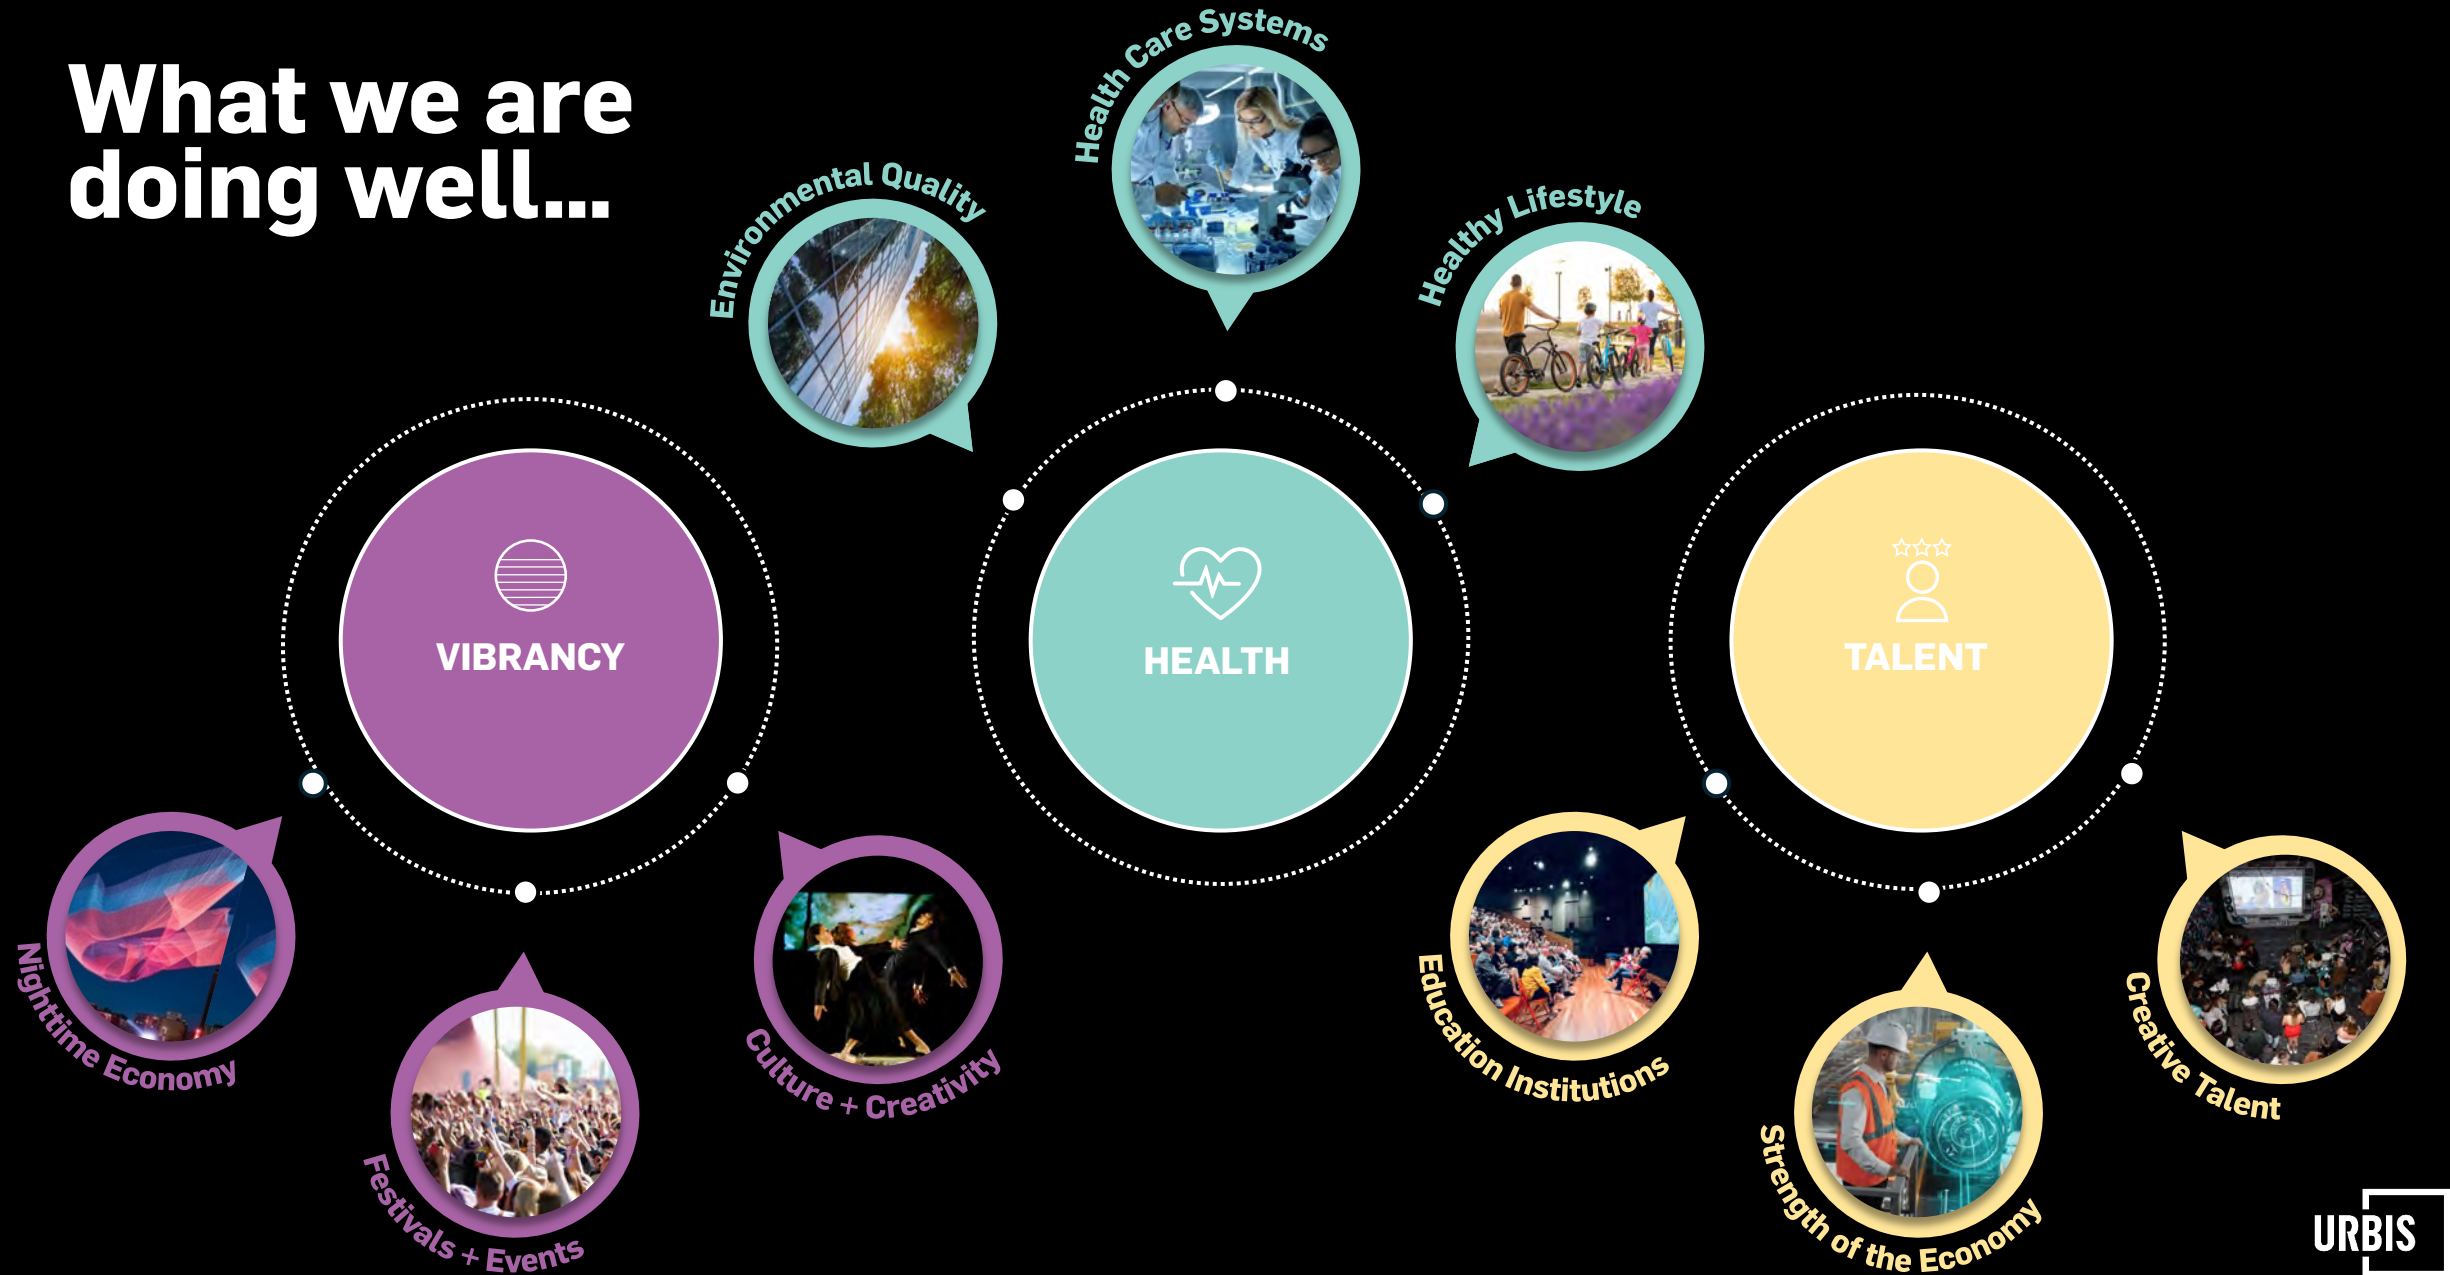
What we are doing well...

Environmental Quality

Health Care Systems

Healthy Lifestyle

VIBRANCY

HEALTH

TALENT

Nighttime Economy

Festivals + Events

Culture + Creativity

Education Institutions

Strength of the Economy

Creative Talent

URBIS